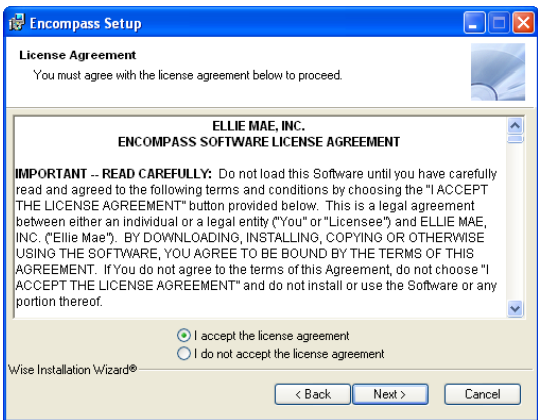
Encompass Setup

License Agreement

You must agree with the license agreement below to proceed.

ELLIE MAE, INC.
ENCOMPASS SOFTWARE LICENSE AGREEMENT

IMPORTANT -- READ CAREFULLY: Do not load this Software until you have carefully read and agreed to the following terms and conditions by choosing the "I ACCEPT THE LICENSE AGREEMENT" button provided below. This is a legal agreement between either an individual or a legal entity ("You" or "Licensee") and ELLIE MAE, INC. ("Ellie Mae"). BY DOWNLOADING, INSTALLING, COPYING OR OTHERWISE USING THE SOFTWARE, YOU AGREE TO BE BOUND BY THE TERMS OF THIS AGREEMENT. If You do not agree to the terms of this Agreement, do not choose "I ACCEPT THE LICENSE AGREEMENT" and do not install or use the Software or any portion thereof.

I accept the license agreement
I do not accept the license agreement

Wise Installation Wizard®

< Back
Next >
Cancel